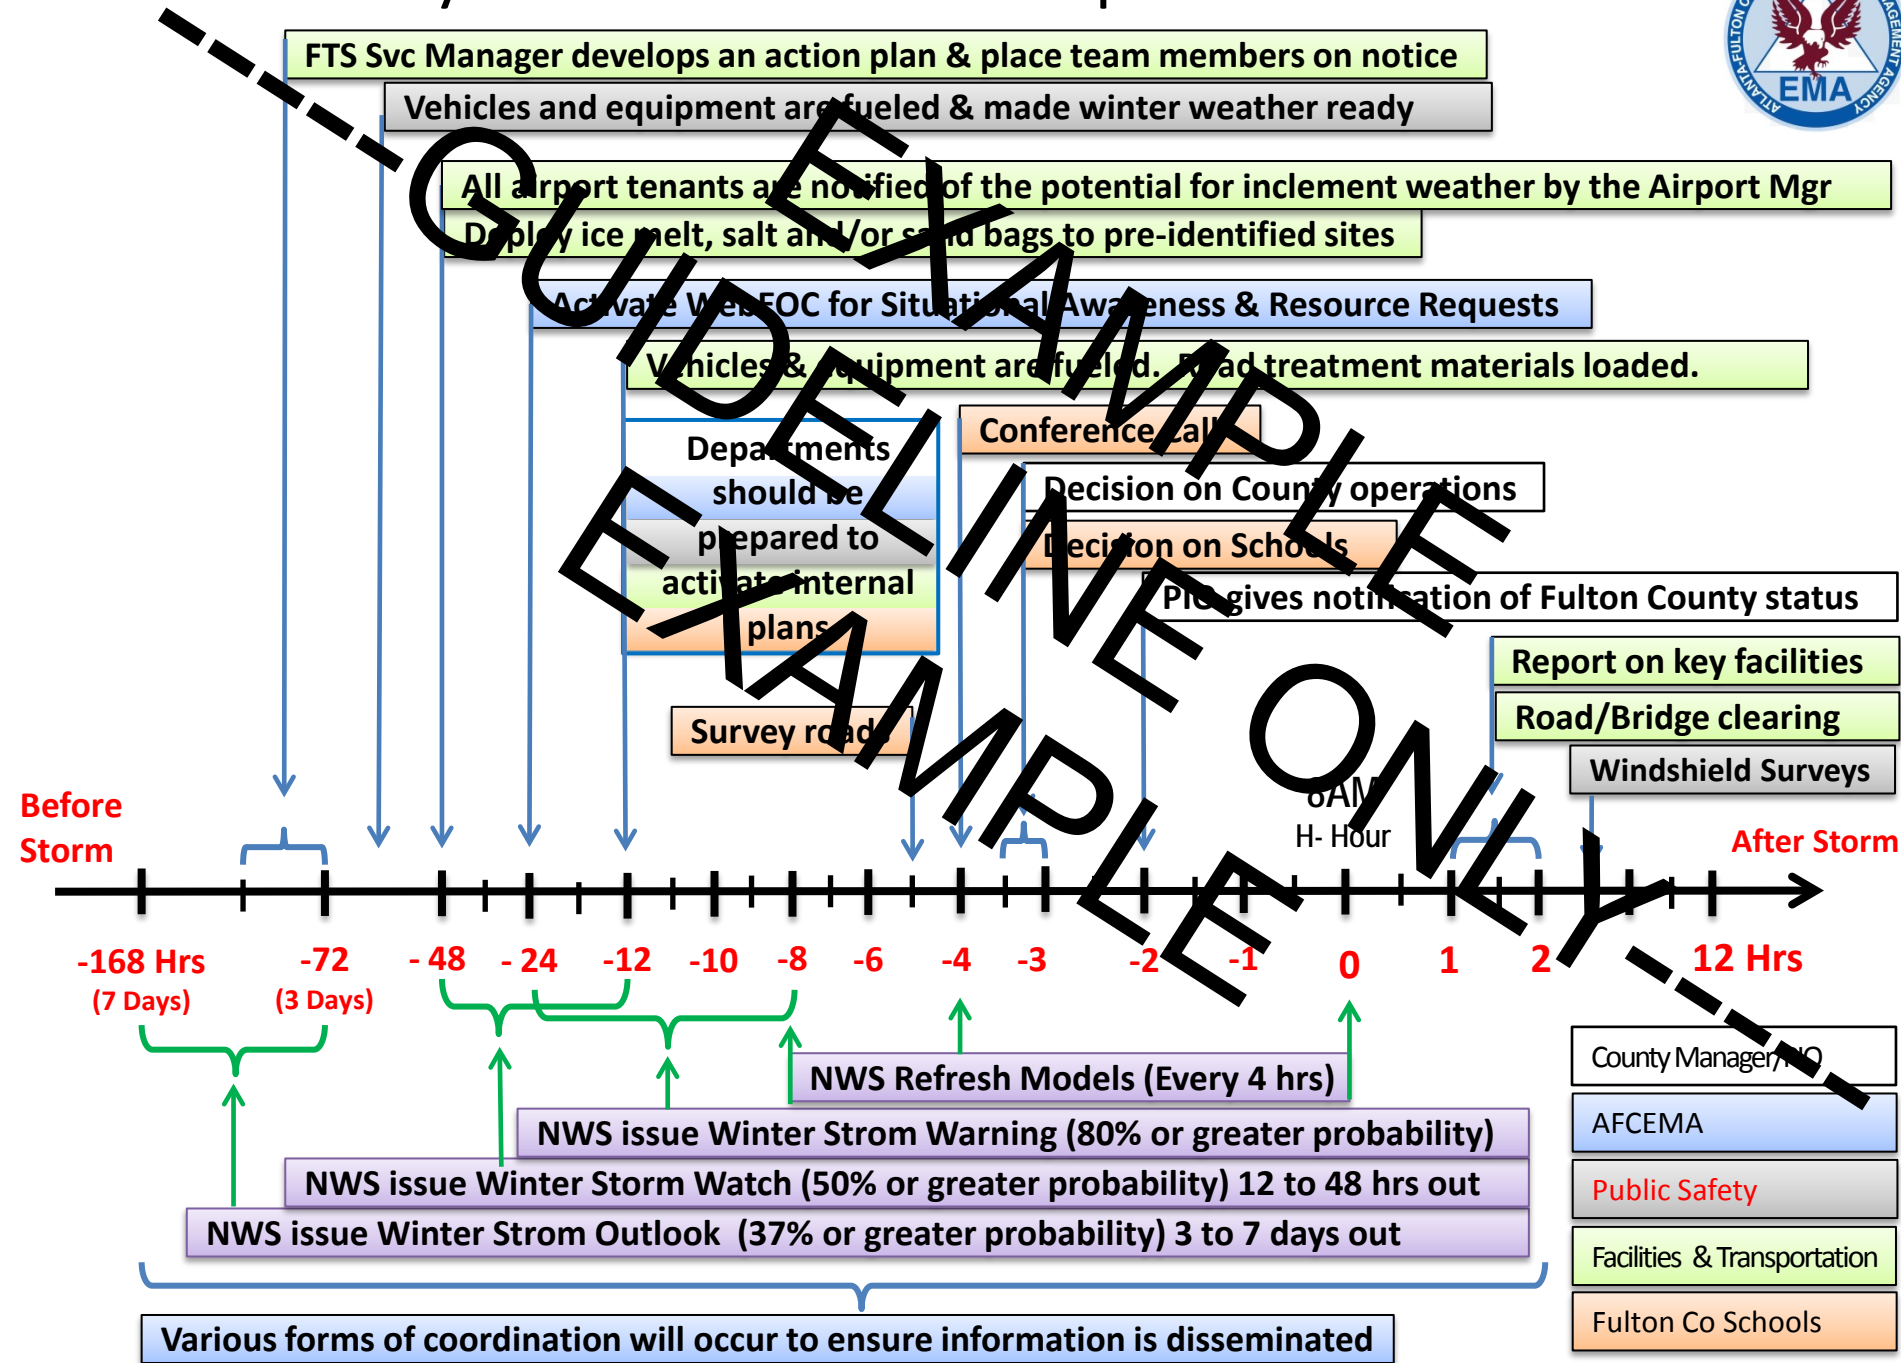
FTS Svc Manager develops an action plan & place team members on notice

Vehicles and equipment are fueled & made winter weather ready

All airport tenants are notified of the potential for inclement weather by the Airport Mgr

Deploy ice melt, salt and/or sand bags to pre-identified sites

Activate WebEOC for Situational Awareness & Resource Requests

Vehicles & equipment are fueled. Road treatment materials loaded.

Conference call

Departments should be prepared to activate internal plans

Decision on County operations

Decision on Schools

PIO gives notification of Fulton County status

Report on key facilities

Road/Bridge clearing

Windshield Surveys

Survey roads

6AM H- Hour

Before Storm

After Storm

-168 Hrs (7 Days) -72 (3 Days) - 48 - 24 -12 -10 -8 -6 -4 -3 -2 -1 0 1 2 12 Hrs

NWS Refresh Models (Every 4 hrs)

NWS issue Winter Strom Warning (80% or greater probability)

NWS issue Winter Storm Watch (50% or greater probability) 12 to 48 hrs out

NWS issue Winter Strom Outlook (37% or greater probability) 3 to 7 days out

Various forms of coordination will occur to ensure information is disseminated

County Manager/PIO

AFCEMA

Public Safety

Facilities & Transportation

Fulton Co Schools

EMA

ATLANTA-FULTON COUNTY EMERGENCY MANAGEMENT AGENCY

GUIDELINE ONLY

EXAMPLE

EXAMPLE